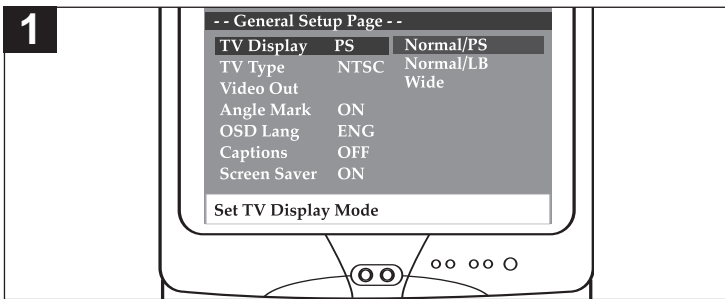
1

- - General Setup Page - -

| | | |
|---|---|---|
| TV Display | PS | Normal/PS |
| TV Type | NTSC | Normal/LB |
| Video Out | | Wide |
| Angle Mark | ON | |
| OSD Lang | ENG | |
| Captions | OFF | |
| Screen Saver | ON | |

Set TV Display Mode